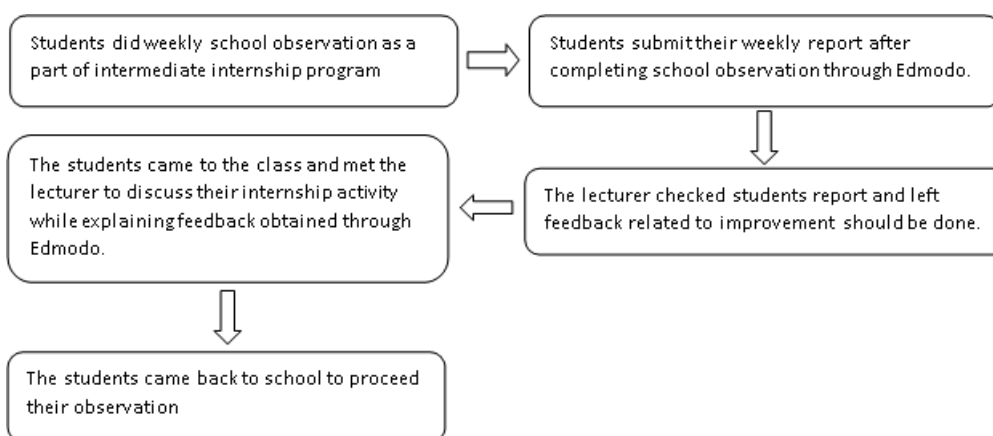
Students did weekly school observation as a part of intermediate internship program

Students submit their weekly report after completing school observation through Edmodo.

The lecturer checked students report and left feedback related to improvement should be done.

The students came to the class and met the lecturer to discuss their internship activity while explaining feedback obtained through Edmodo.

The students came back to school to proceed their observation